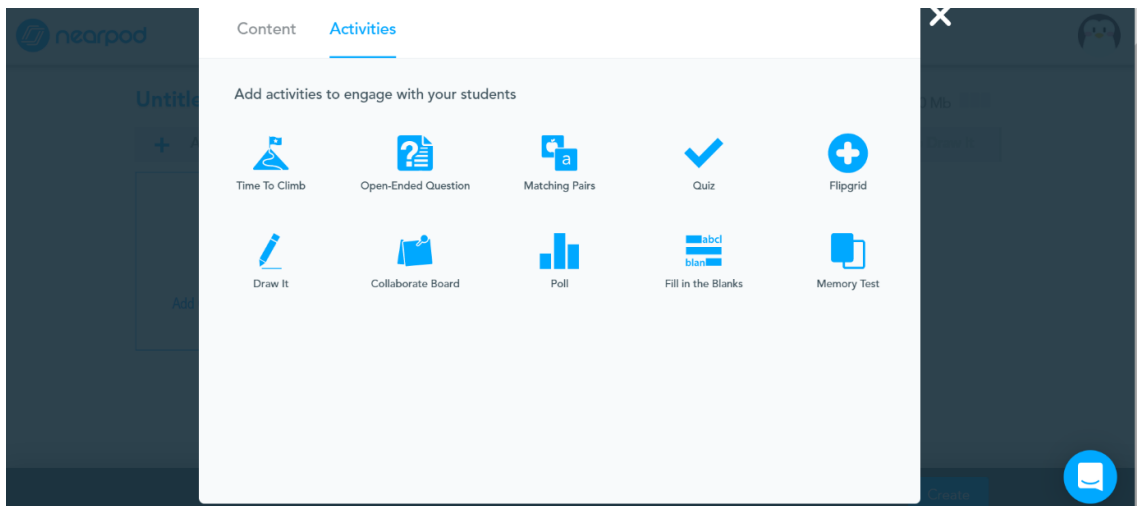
nearpod

Untitl

Add

Content Activities

Add activities to engage with your students

Time To Climb

Open-Ended Question

a

Matching Pairs

Quiz

Flipgrid

Draw It

Collaborate Board

Poll

abcl

blan

Fill in the Blanks

Memory Test

Create